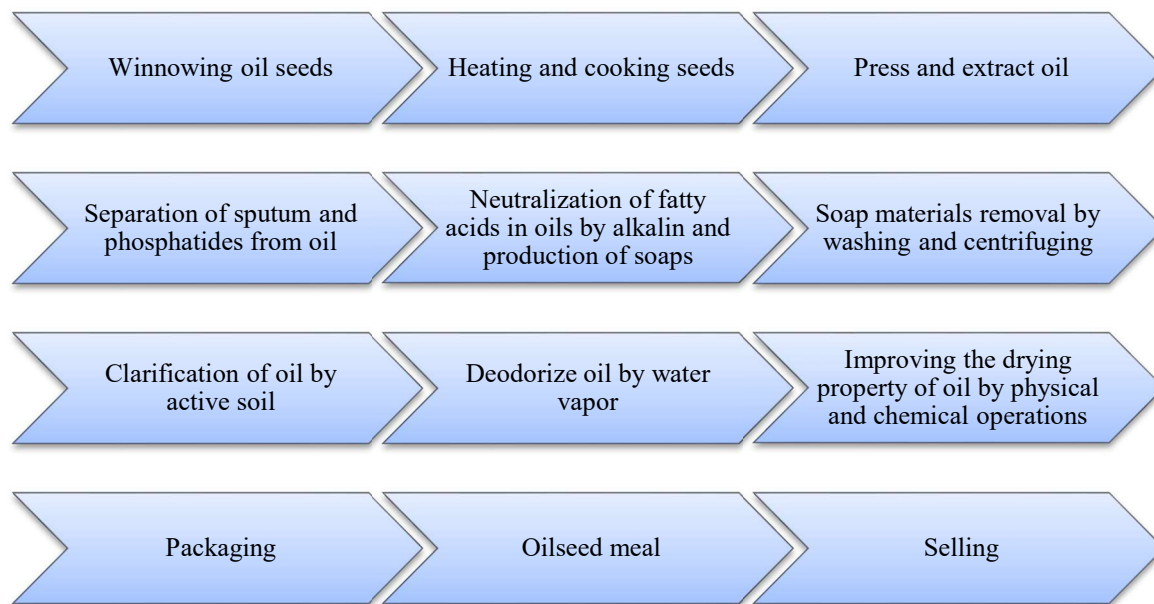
Winnowing oil seeds

Heating and cooking seeds

Press and extract oil

Separation of sputum and phosphatides from oil

Neutralization of fatty acids in oils by alkalin and production of soaps

Soap materials removal by washing and centrifuging

Clarification of oil by active soil

Deodorize oil by water vapor

Improving the drying property of oil by physical and chemical operations

Packaging

Oilseed meal

Selling